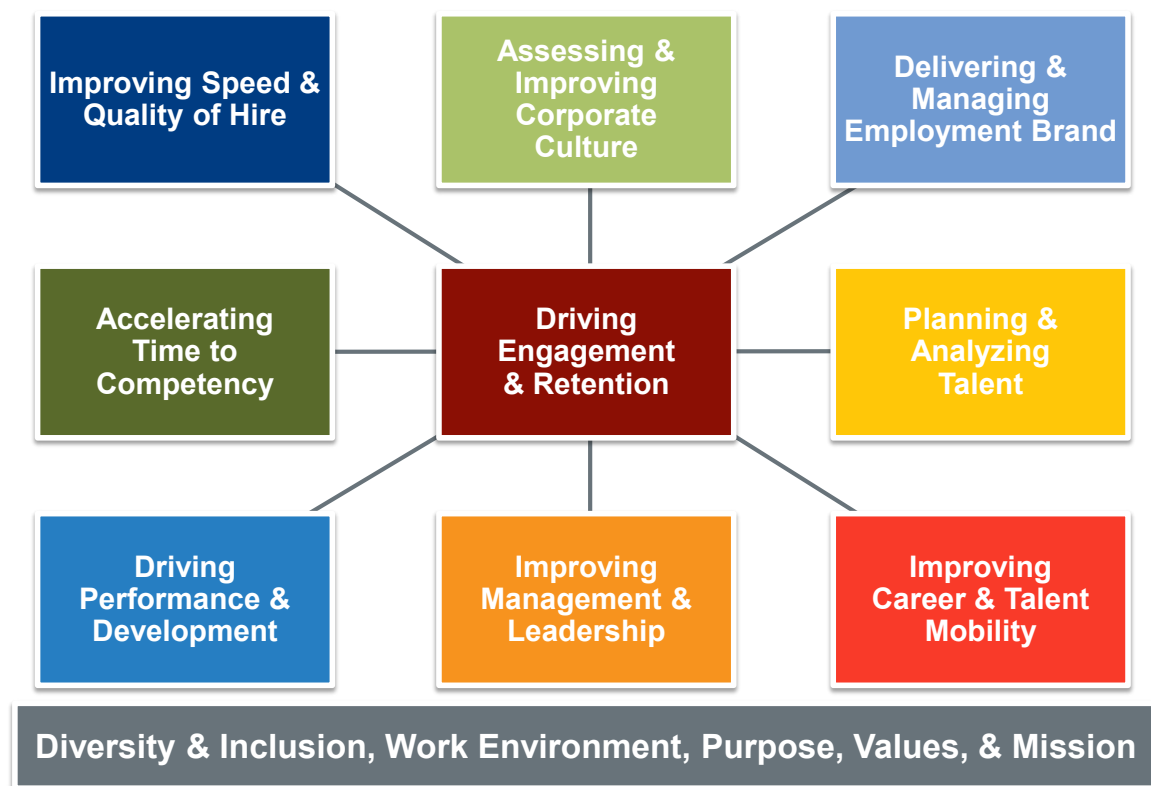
Improving Speed & Quality of Hire

Assessing & Improving Corporate Culture

Delivering & Managing Employment Brand

Accelerating Time to Competency

Driving Engagement & Retention

Planning & Analyzing Talent

Driving Performance & Development

Improving Management & Leadership

Improving Career & Talent Mobility

Diversity & Inclusion, Work Environment, Purpose, Values, & Mission